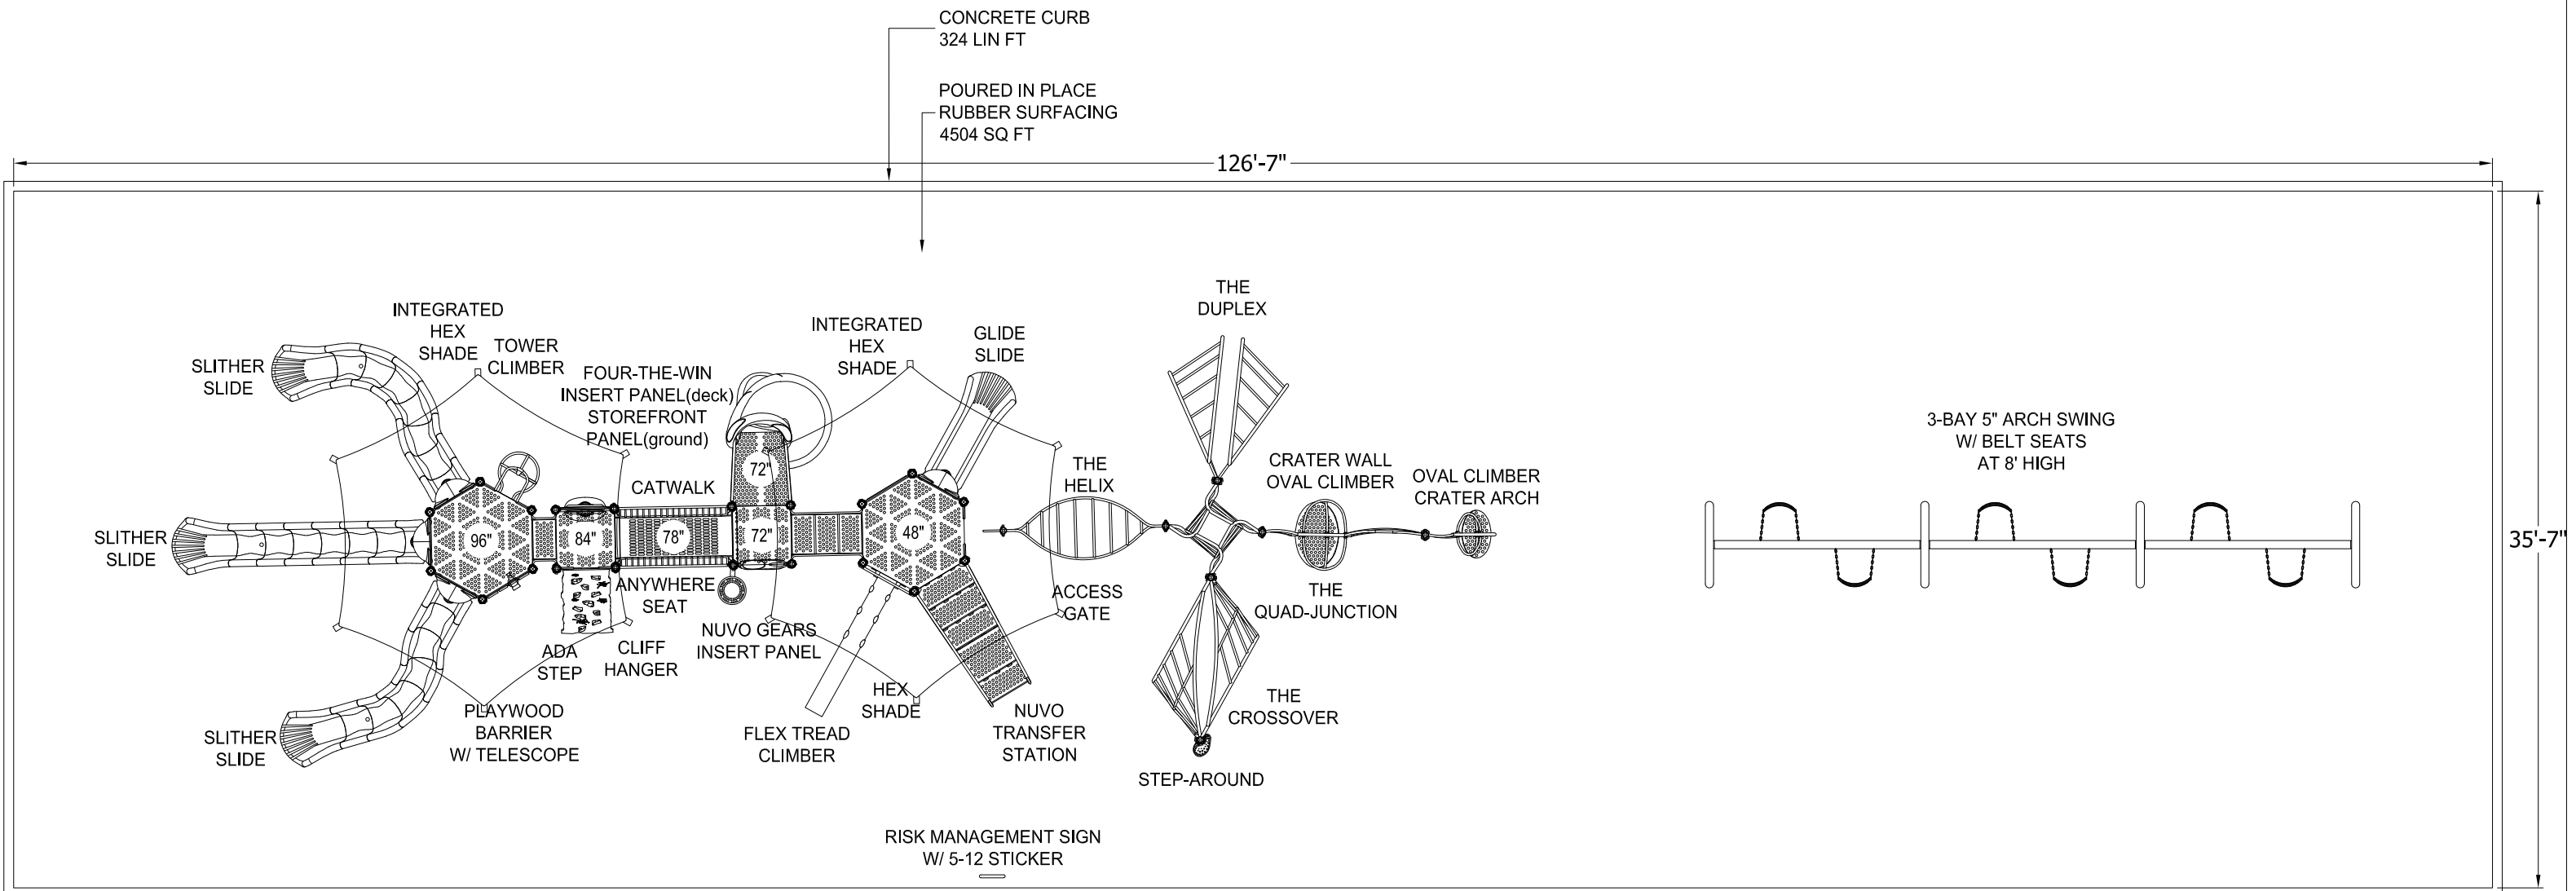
CONCRETE CURB
324 LIN FT

POURED IN PLACE
RUBBER SURFACING
4504 SQ FT

126'-7"

35'-7"

INTEGRATED HEX SHADE

TOWER CLIMBER

SLITHER SLIDE

FOUR-THE-WIN INSERT PANEL(deck) STOREFRONT PANEL(ground)

INTEGRATED HEX SHADE

GLIDE SLIDE

THE DUPLEX

CATWALK

72"

THE HELIX

CRATER WALL OVAL CLIMBER

OVAL CLIMBER CRATER ARCH

3-BAY 5" ARCH SWING W/ BELT SEATS AT 8' HIGH

SLITHER SLIDE

96"

84"

78"

72"

48"

ANYWHERE SEAT

ACCESS GATE

THE QUAD-JUNCTION

NUVO GEARS INSERT PANEL

ADA STEP

CLIFF HANGER

HEX SHADE

PLAYWOOD BARRIER W/ TELESCOPE

THE CROSSOVER

SLITHER SLIDE

FLEX TREAD CLIMBER

NUVO TRANSFER STATION

STEP-AROUND

RISK MANAGEMENT SIGN
W/ 5-12 STICKER